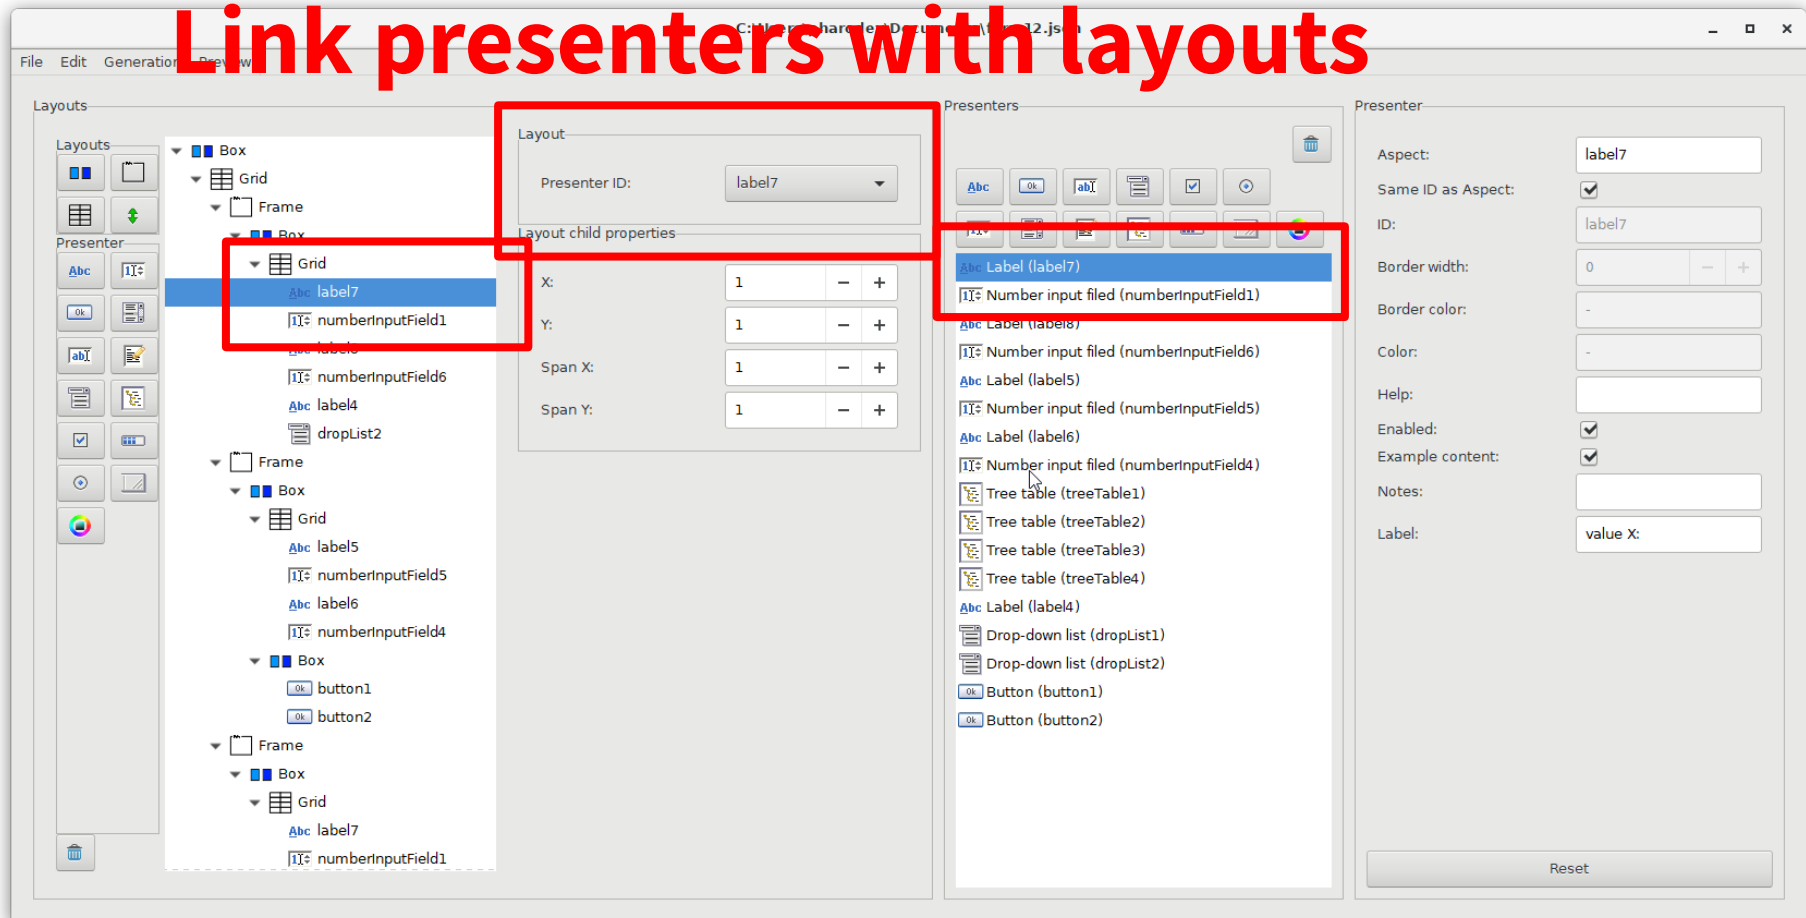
Link presenters with layouts

C:\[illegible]\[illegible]12.js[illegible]

File Edit Generation Prev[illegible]w

Layouts

Layouts

Presenter

Box
Grid
Frame
Box
Grid
label7
numberInputField1
label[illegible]
numberInputField6
label4
dropList2
Frame
Box
Grid
label5
numberInputField5
label6
numberInputField4
Box
button1
button2
Frame
Box
Grid
label7
numberInputField1

Layout

Presenter ID: label7

Layout child properties

X: 1
Y: 1
Span X: 1
Span Y: 1

Presenters

Abc Ok ab

Label (label7)
Number input filed (numberInputField1)
Label (label8)
Number input filed (numberInputField6)
Label (label5)
Number input filed (numberInputField5)
Label (label6)
Number input filed (numberInputField4)
Tree table (treeTable1)
Tree table (treeTable2)
Tree table (treeTable3)
Tree table (treeTable4)
Label (label4)
Drop-down list (dropList1)
Drop-down list (dropList2)
Button (button1)
Button (button2)

Presenter

Aspect: label7
Same ID as Aspect:
ID: label7
Border width: 0
Border color: -
Color: -
Help:
Enabled:
Example content:
Notes:
Label: value X:

Reset